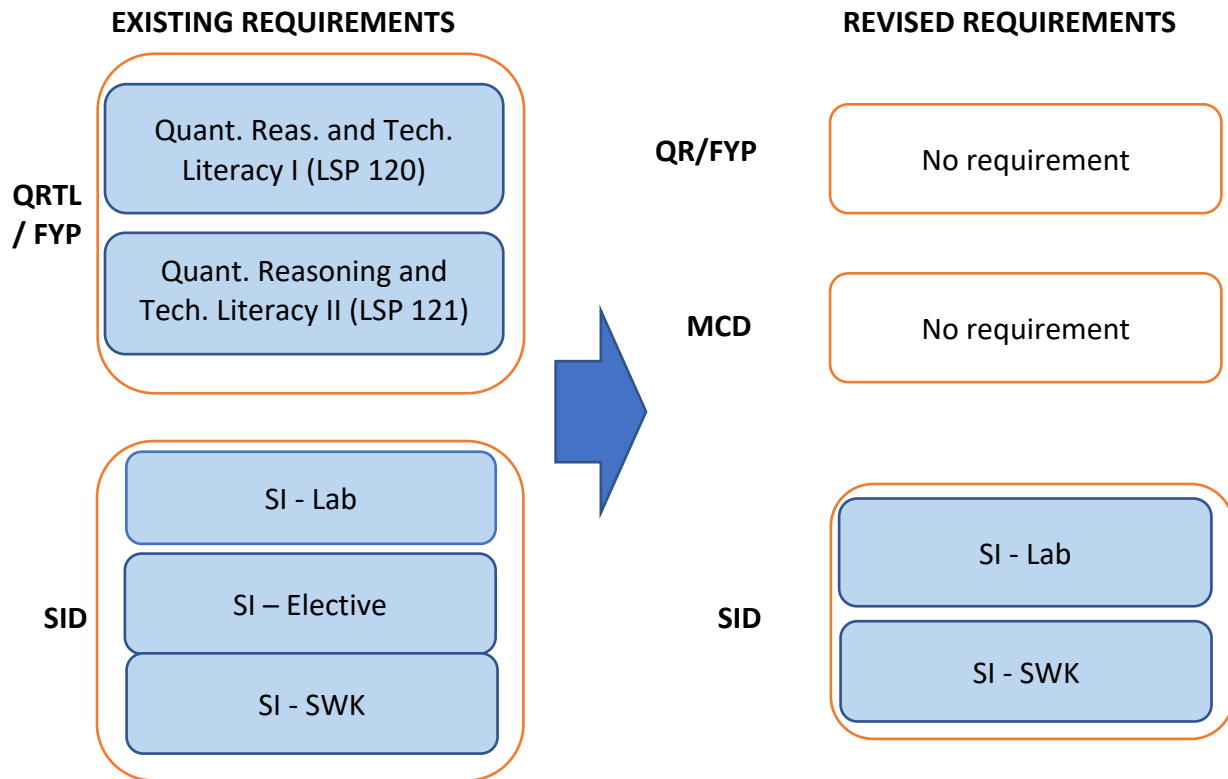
EXISTING REQUIREMENTS

QRTL / FYP

Quant. Reas. and Tech. Literacy I (LSP 120)

Quant. Reasoning and Tech. Literacy II (LSP 121)

SID

SI - Lab

SI – Elective

SI - SWK

REVISED REQUIREMENTS

QR/FYP

No requirement

MCD

No requirement

SID

SI - Lab

SI - SWK